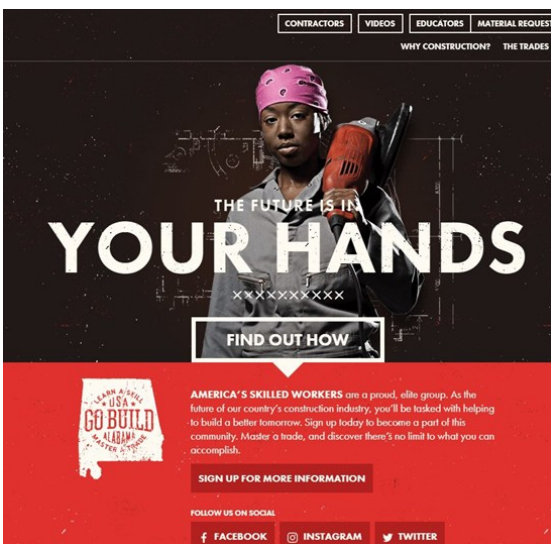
CONTRACTORS VIDEOS EDUCATORS MATERIAL REQUEST

WHY CONSTRUCTION? THE TRADES

THE FUTURE IS IN

YOUR HANDS

××××××××××

FIND OUT HOW

LEARN A SKILL USA GO BUILD ALABAMA MASTER A TRADE

AMERICA'S SKILLED WORKERS are a proud, elite group. As the future of our country's construction industry, you'll be tasked with helping to build a better tomorrow. Sign up today to become a part of this community. Master a trade, and discover there's no limit to what you can accomplish.

SIGN UP FOR MORE INFORMATION

FOLLOW US ON SOCIAL

FACEBOOK INSTAGRAM TWITTER